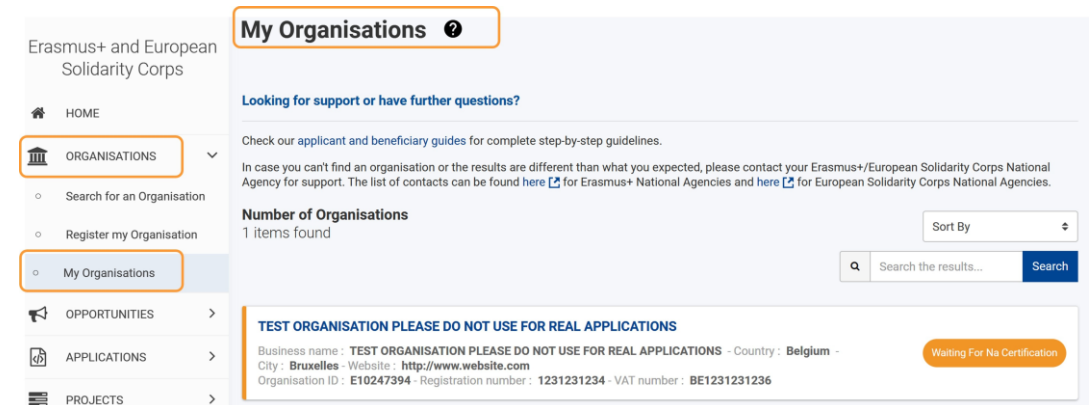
Erasmus+ and European Solidarity Corps

HOME

ORGANISATIONS

Search for an Organisation

Register my Organisation

My Organisations

OPPORTUNITIES

APPLICATIONS

PROJECTS

My Organisations

Looking for support or have further questions?

Check our applicant and beneficiary guides for complete step-by-step guidelines.

In case you can't find an organisation or the results are different than what you expected, please contact your Erasmus+/European Solidarity Corps National Agency for support. The list of contacts can be found here for Erasmus+ National Agencies and here for European Solidarity Corps National Agencies.

Number of Organisations
1 items found

Sort By

Search the results...

Search

TEST ORGANISATION PLEASE DO NOT USE FOR REAL APPLICATIONS

Business name : TEST ORGANISATION PLEASE DO NOT USE FOR REAL APPLICATIONS - Country : Belgium - City : Bruxelles - Website : http://www.website.com
Organisation ID : E10247394 - Registration number : 1231231234 - VAT number : BE1231231236

Waiting For Na Certification